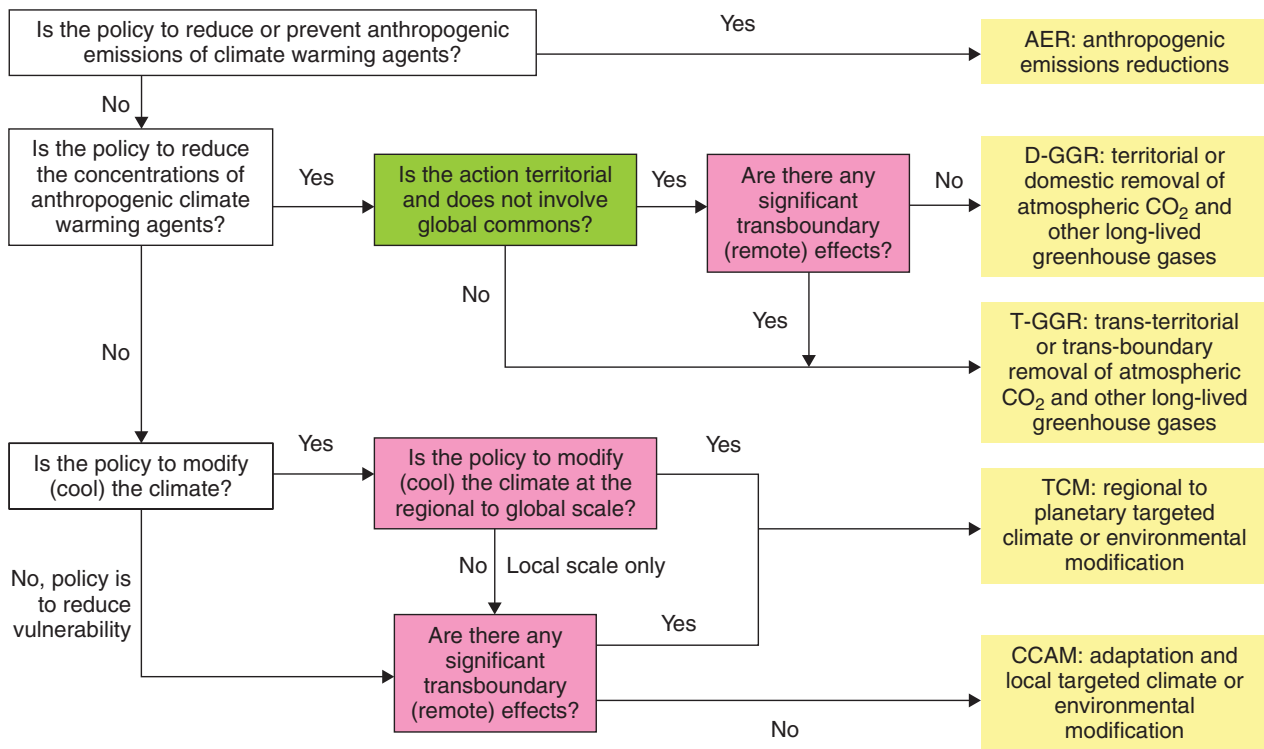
Is the policy to reduce or prevent anthropogenic emissions of climate warming agents?

Yes

AER: anthropogenic emissions reductions

No

Is the policy to reduce the concentrations of anthropogenic climate warming agents?

Yes

Is the action territorial and does not involve global commons?

Yes

Are there any significant transboundary (remote) effects?

No

D-GGR: territorial or domestic removal of atmospheric $CO_2$ and other long-lived greenhouse gases

No

Yes

T-GGR: trans-territorial or trans-boundary removal of atmospheric $CO_2$ and other long-lived greenhouse gases

No

Is the policy to modify (cool) the climate?

Yes

Is the policy to modify (cool) the climate at the regional to global scale?

Yes

TCM: regional to planetary targeted climate or environmental modification

No

Local scale only

No, policy is to reduce vulnerability

Are there any significant transboundary (remote) effects?

Yes

CCAM: adaptation and local targeted climate or environmental modification

No